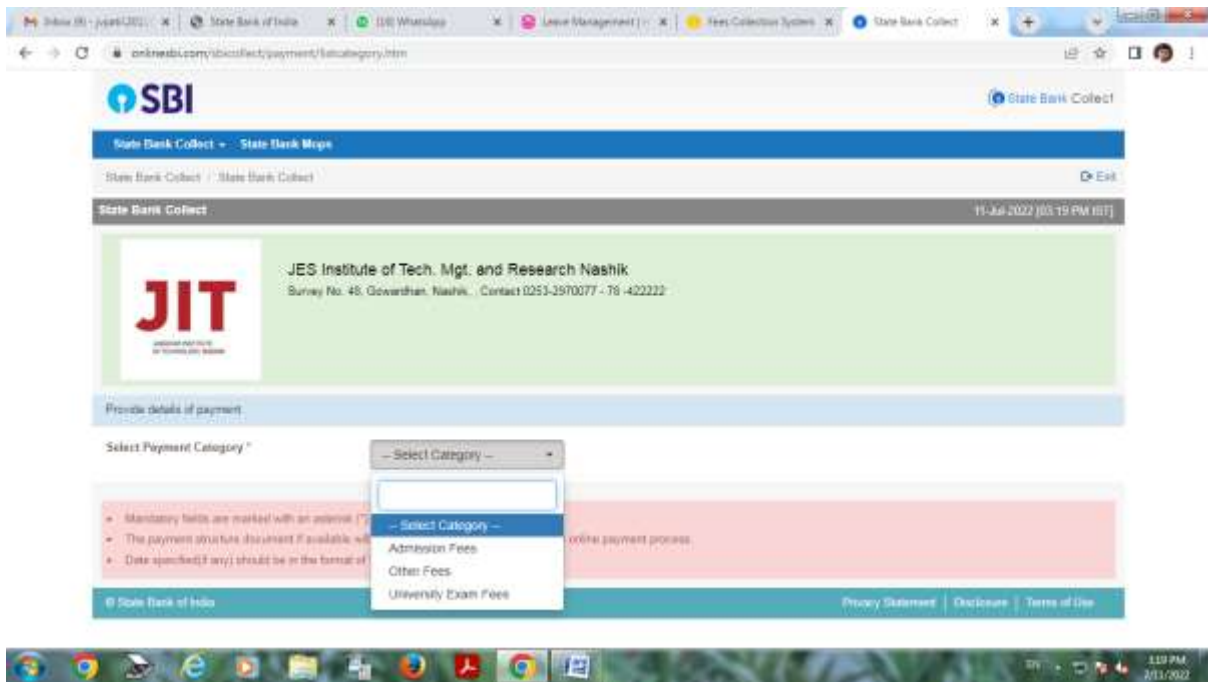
M Inbox (9) - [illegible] | State Bank of India | (10) WhatsApp | Leave Management | Fees Collection System | State Bank Collect

onlinesbi.com/sbicollect/payment/listcategory.htm

SBI

State Bank Collect

State Bank Collect ▾ State Bank Mops

State Bank Collect / State Bank Collect

Exit

State Bank Collect

11-Jul-2022 [03:19 PM IST]

JIT

JES Institute of Tech. Mgt. and Research Nashik

Survey No. 48, Gowardhan, Nashik, . Contact 0253-2970077 - 78 -422222

Provide details of payment

Select Payment Category *

-- Select Category --

-- Select Category --
Admission Fees
Other Fees
University Exam Fees

• Mandatory fields are marked with an asterisk (*)
• The payment structure document if available wi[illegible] online payment process.
• Date specified(if any) should be in the format of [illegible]

© State Bank of India

Privacy Statement | Disclosure | Terms of Use

3:19 PM
7/11/2022